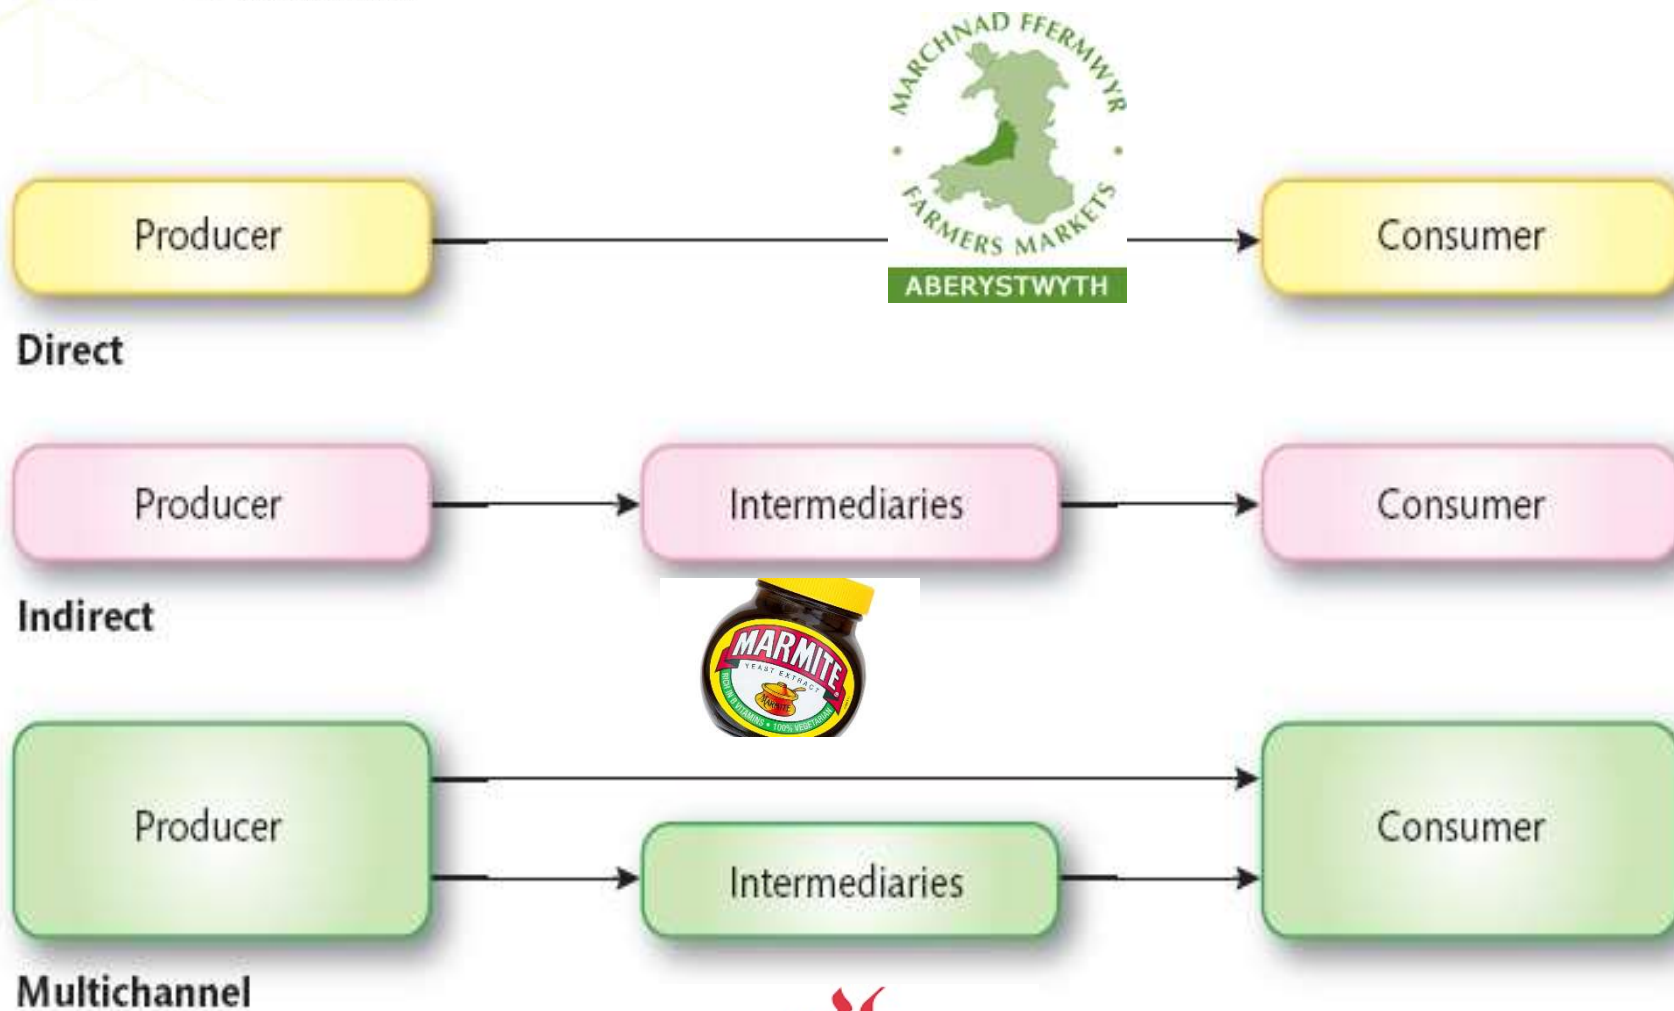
MARCHNAD FFERMWYR
FARMERS MARKETS
ABERYSTWYTH

Producer

Consumer

Direct

Producer

Intermediaries

Consumer

MARMITE
YEAST EXTRACT
RICH IN B VITAMINS • 100% VEGETARIAN

Indirect

Producer

Consumer

Intermediaries

Multichannel